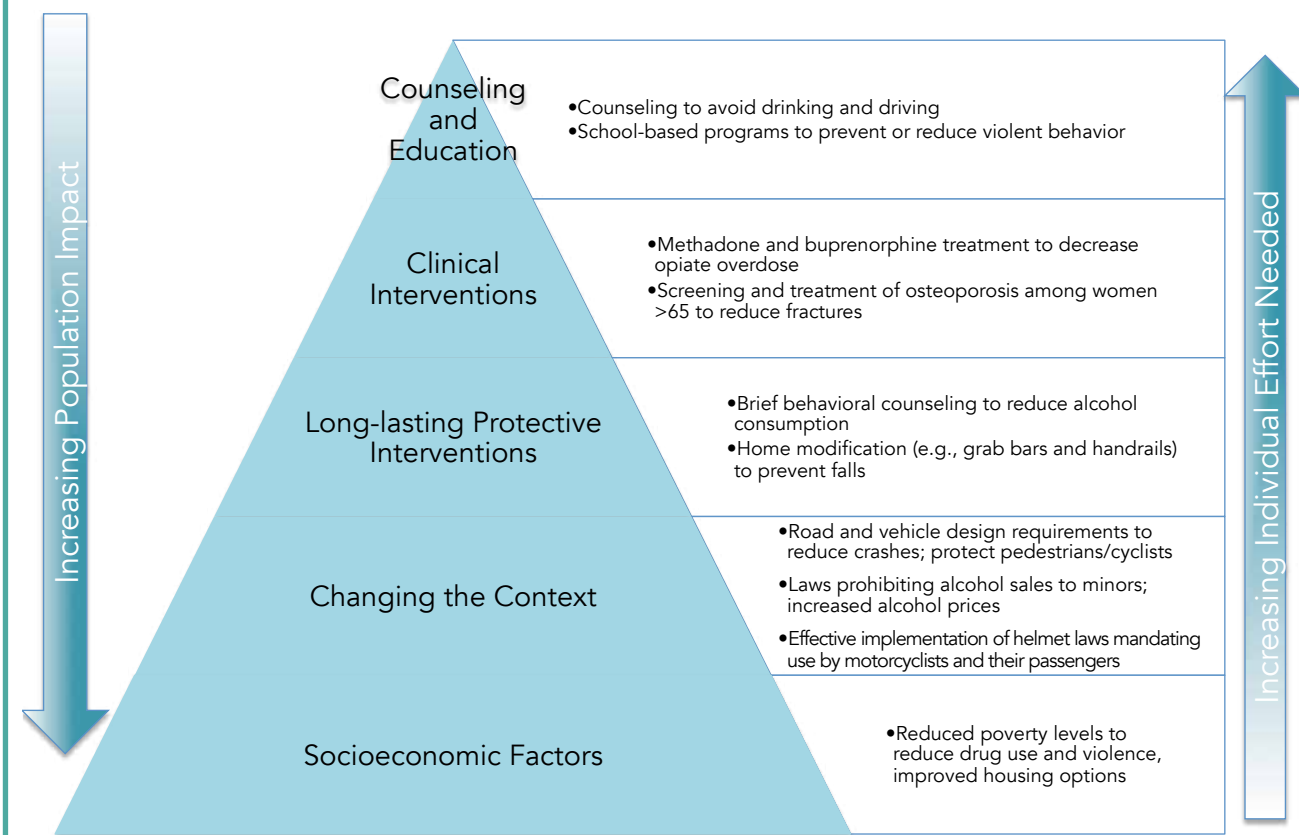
Increasing Population Impact

Counseling and Education

•Counseling to avoid drinking and driving
•School-based programs to prevent or reduce violent behavior

Clinical Interventions

•Methadone and buprenorphine treatment to decrease opiate overdose
•Screening and treatment of osteoporosis among women >65 to reduce fractures

Long-lasting Protective Interventions

•Brief behavioral counseling to reduce alcohol consumption
•Home modification (e.g., grab bars and handrails) to prevent falls

Changing the Context

•Road and vehicle design requirements to reduce crashes; protect pedestrians/cyclists
•Laws prohibiting alcohol sales to minors; increased alcohol prices
•Effective implementation of helmet laws mandating use by motorcyclists and their passengers

Socioeconomic Factors

•Reduced poverty levels to reduce drug use and violence, improved housing options

Increasing Individual Effort Needed